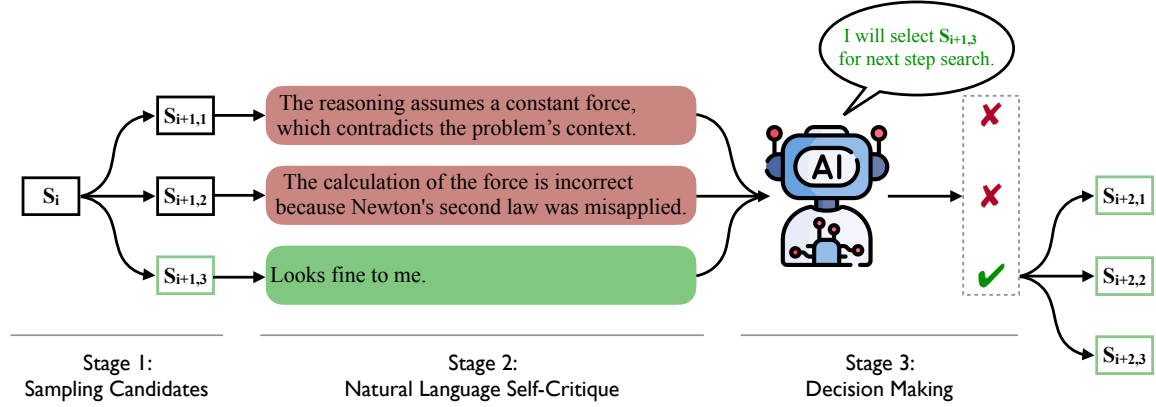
I will select $S_{i+1,3}$ for next step search.

$S_i$

$S_{i+1,1}$

$S_{i+1,2}$

$S_{i+1,3}$

The reasoning assumes a constant force, which contradicts the problem's context.

The calculation of the force is incorrect because Newton's second law was misapplied.

Looks fine to me.

AI

✘

✘

✔

$S_{i+2,1}$

$S_{i+2,2}$

$S_{i+2,3}$

Stage 1:
Sampling Candidates

Stage 2:
Natural Language Self-Critique

Stage 3:
Decision Making